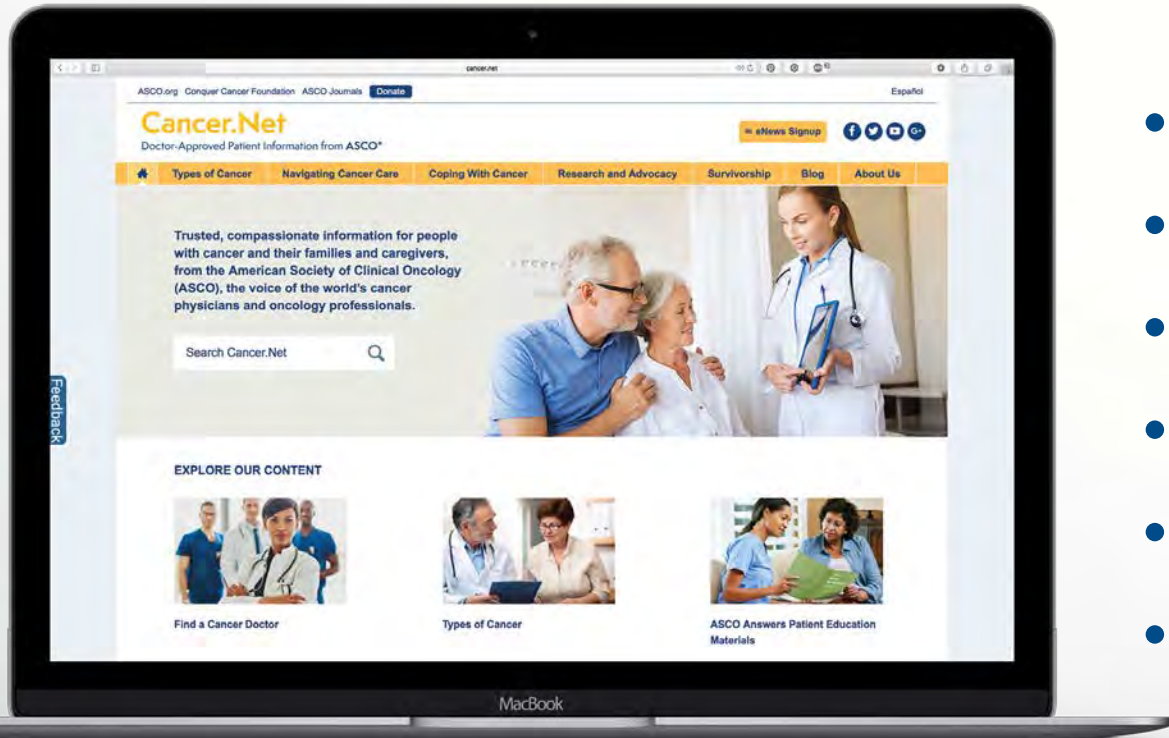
cancer.net

ASCO.org Conquer Cancer Foundation ASCO Journals Donate

Español

Cancer.Net
Doctor-Approved Patient Information from ASCO®

eNews Signup

Types of Cancer Navigating Cancer Care Coping With Cancer Research and Advocacy Survivorship Blog About Us

Trusted, compassionate information for people with cancer and their families and caregivers, from the American Society of Clinical Oncology (ASCO), the voice of the world's cancer physicians and oncology professionals.

Search Cancer.Net

Feedback

EXPLORE OUR CONTENT

Find a Cancer Doctor

Types of Cancer

ASCO Answers Patient Education Materials

MacBook